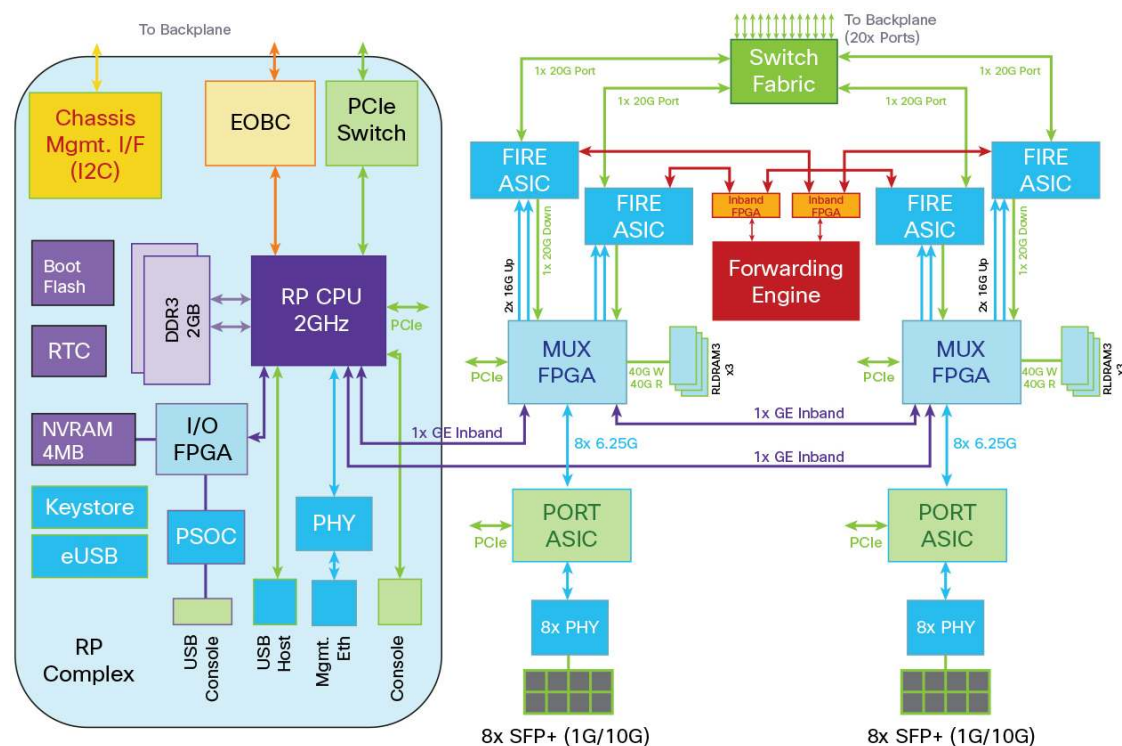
To Backplane

Chassis Mgmt. I/F (I2C)

EOBC

PCIe Switch

Boot Flash

DDR3 2GB

RP CPU 2GHz

PCIe

RTC

NVRAM 4MB

I/O FPGA

Keystore

eUSB

PSOC

PHY

USB Console

USB Host

Mgmt. Eth

Console

RP Complex

To Backplane (20x Ports)

Switch Fabric

1x 20G Port

1x 20G Port

1x 20G Port

1x 20G Port

FIRE ASIC

FIRE ASIC

Inband FPGA

Inband FPGA

FIRE ASIC

FIRE ASIC

Forwarding Engine

2x 16G Up

1x 20G Down

2x 16G Up

1x 20G Down

PCIe

MUX FPGA

40G W 40G R

RLDRAM3 x3

PCIe

MUX FPGA

40G W 40G R

RLDRAM3 x3

1x GE Inband

1x GE Inband

1x GE Inband

8x 6.25G

8x 6.25G

PCIe

PORT ASIC

PCIe

PORT ASIC

8x PHY

8x PHY

8x SFP+ (1G/10G)

8x SFP+ (1G/10G)